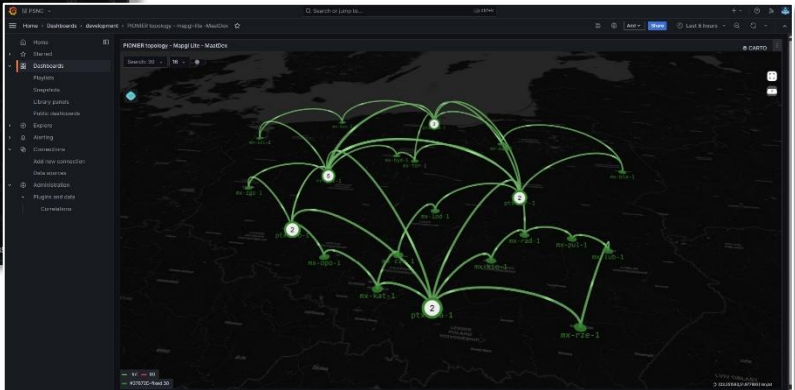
PSNC

Home › Dashboards › development › PIONIER topology - mapgl-lite - MaxDev

Search or jump to...

Add

Share

Last 6 hours

Home

Starred

Dashboards

Playlists

Snapshots

Library panels

Public dashboards

Explore

Alerting

Connections

Add new connection

Data sources

Administration

Plugins and data

Correlations

PIONIER topology - Mapgl Lite - MaxDev

CARTO

Search: 30

1

6

2

2

2

mx-lub-1

mx-rad-1

mx-pul-1

mx-rze-1

mx-kat-1

mx-opo-1

mx-lod-1

mx-lub-1

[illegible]